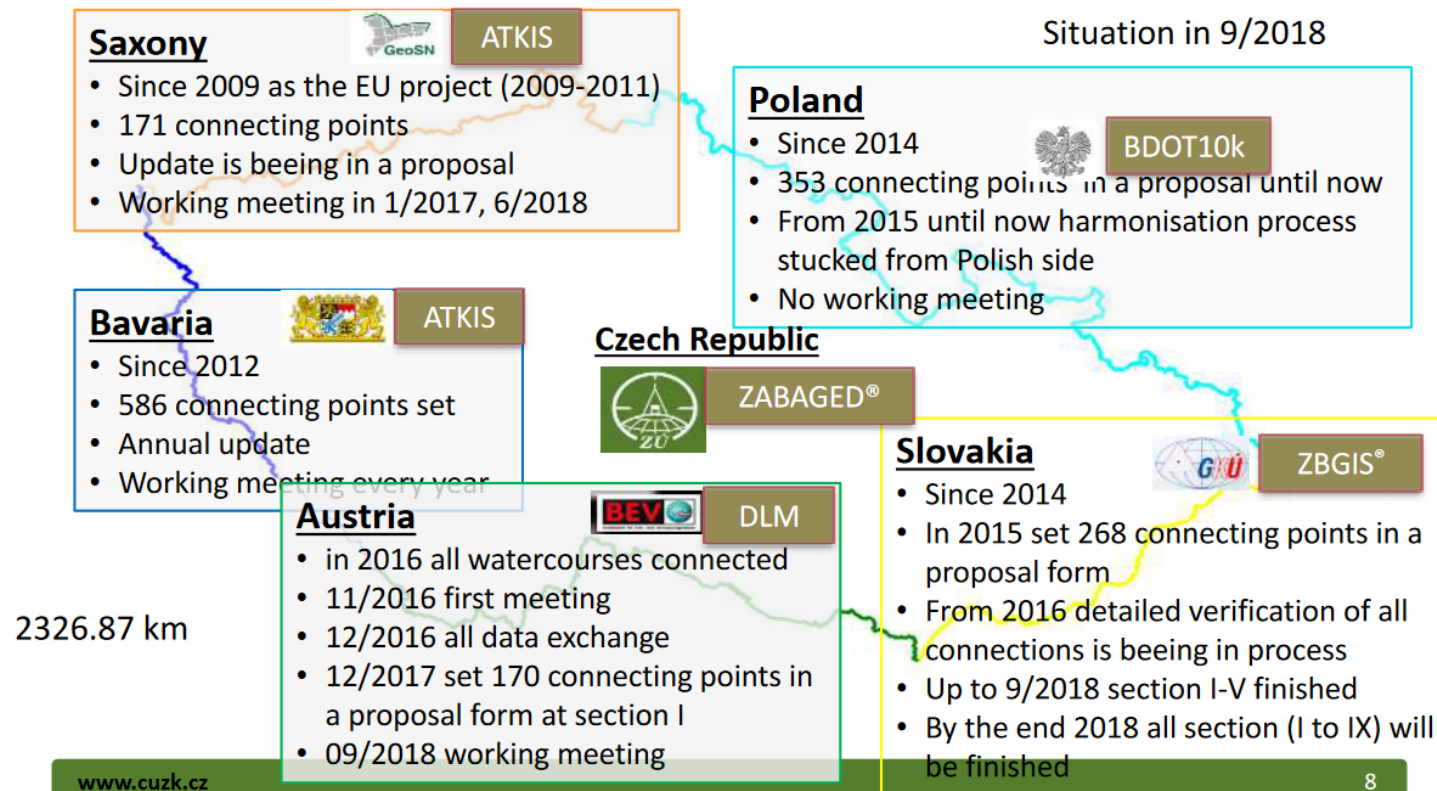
Saxony

GeoSN

ATKIS

- Since 2009 as the EU project (2009-2011)
- 171 connecting points
- Update is beeing in a proposal
- Working meeting in 1/2017, 6/2018

Situation in 9/2018

Poland

BDOT10k

- Since 2014
- 353 connecting points in a proposal until now
- From 2015 until now harmonisation process stucked from Polish side
- No working meeting

Bavaria

ATKIS

- Since 2012
- 586 connecting points set
- Annual update
- Working meeting every year

Czech Republic

ZÚ

ZABAGED®

Slovakia

GKÚ

ZBGIS®

- Since 2014
- In 2015 set 268 connecting points in a proposal form
- From 2016 detailed verification of all connections is beeing in process
- Up to 9/2018 section I-V finished
- By the end 2018 all section (I to IX) will be finished

Austria

BEV

DLM

- in 2016 all watercourses connected
- 11/2016 first meeting
- 12/2016 all data exchange
- 12/2017 set 170 connecting points in a proposal form at section I
- 09/2018 working meeting

2326.87 km

www.cuzk.cz

8